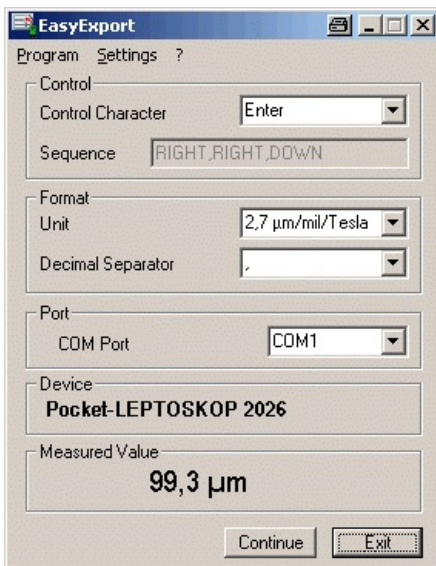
EasyExport

Program Settings ?

Control
Control Character Enter
Sequence RIGHT,RIGHT,DOWN

Format
Unit 2,7 µm/mil/Tesla
Decimal Separator ,

Port
COM Port COM1

Device
Pocket-LEPTOSKOP 2026

Measured Value
99,3 µm

Continue Exit